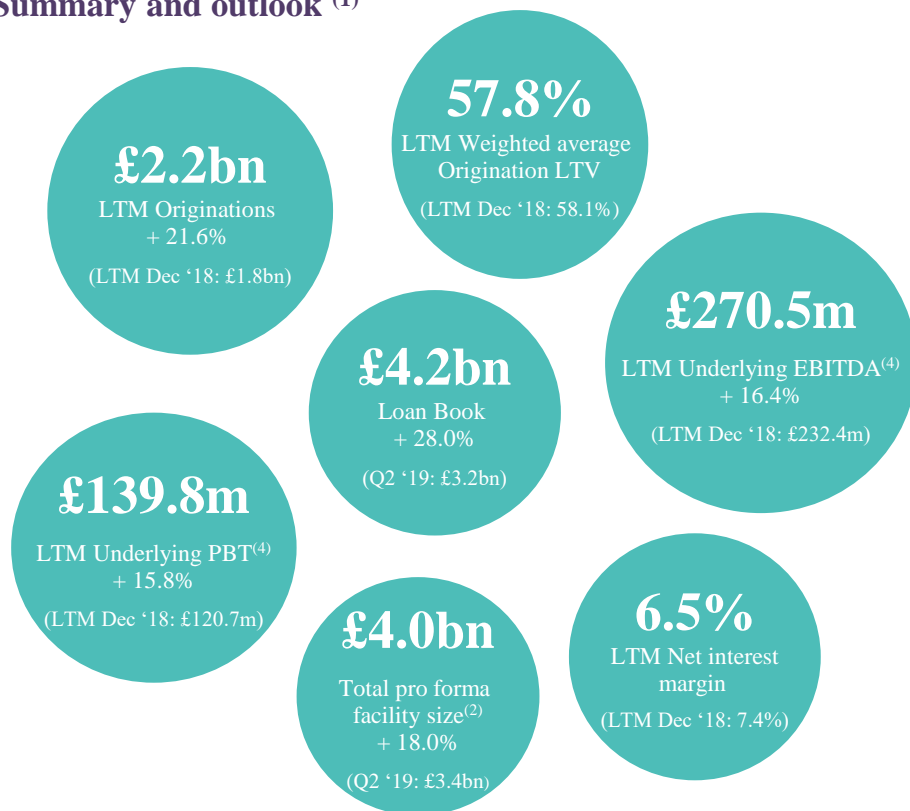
Summary and outlook $^{(1)}$

£2.2bn
LTM Originations
+ 21.6%
(LTM Dec '18: £1.8bn)

57.8%
LTM Weighted average Origination LTV
(LTM Dec '18: 58.1%)

£270.5m
LTM Underlying EBITDA$^{(4)}$
+ 16.4%
(LTM Dec '18: £232.4m)

£4.2bn
Loan Book
+ 28.0%
(Q2 '19: £3.2bn)

£139.8m
LTM Underlying PBT$^{(4)}$
+ 15.8%
(LTM Dec '18: £120.7m)

£4.0bn
Total pro forma facility size$^{(2)}$
+ 18.0%
(Q2 '19: £3.4bn)

6.5%
LTM Net interest margin
(LTM Dec '18: 7.4%)